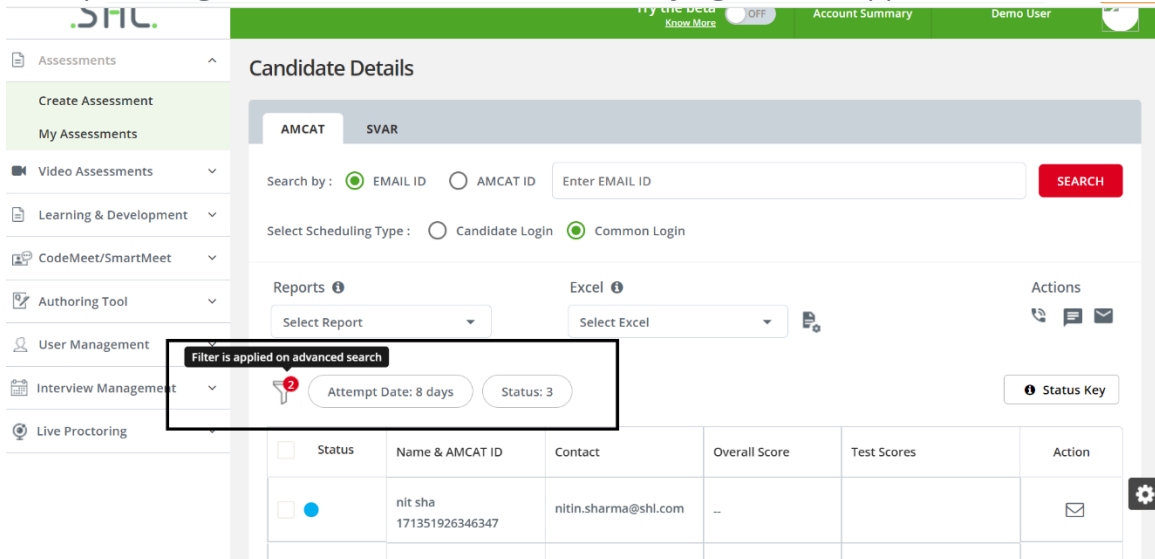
.SHL.

Try the beta
Know More
OFF
Account Summary
Demo User

Assessments
Create Assessment
My Assessments
Video Assessments
Learning & Development
CodeMeet/SmartMeet
Authoring Tool
User Management
Interview Management
Live Proctoring

Candidate Details

AMCAT
SVAR

Search by : EMAIL ID AMCAT ID
Enter EMAIL ID
SEARCH

Select Scheduling Type : Candidate Login Common Login

Reports
Select Report
Excel
Select Excel
Actions

Filter is applied on advanced search
2
Attempt Date: 8 days
Status: 3
Status Key

| | Status | Name & AMCAT ID | Contact | Overall Score | Test Scores | Action |
|---|---|---|---|---|---|---|
| | | nit sha 171351926346347 | nitin.sharma@shl.com | -- | | |